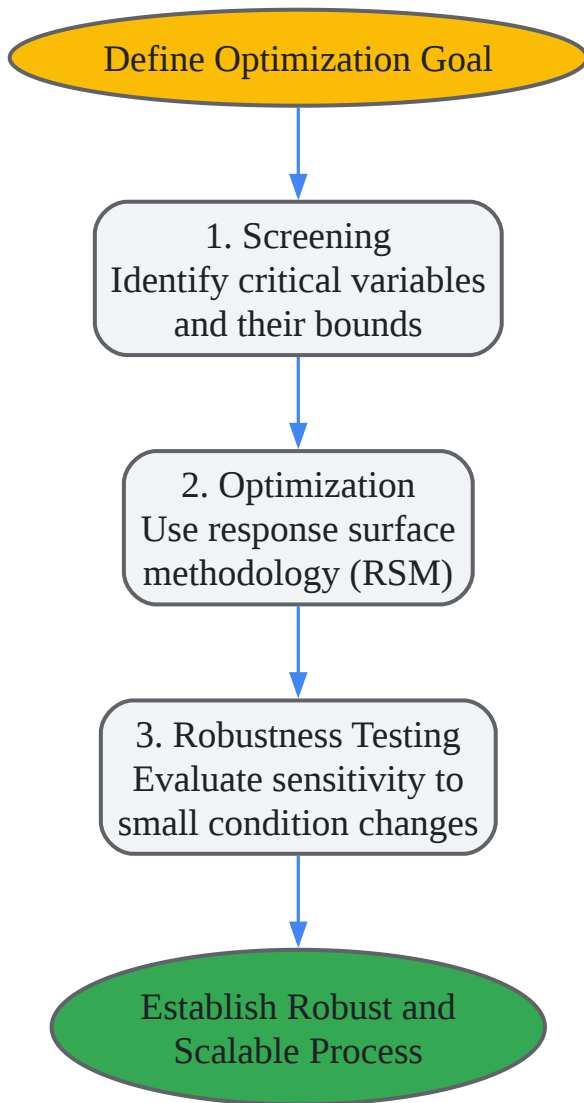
Define Optimization Goal

1. Screening
Identify critical variables and their bounds

2. Optimization
Use response surface methodology (RSM)

3. Robustness Testing
Evaluate sensitivity to small condition changes

Establish Robust and Scalable Process